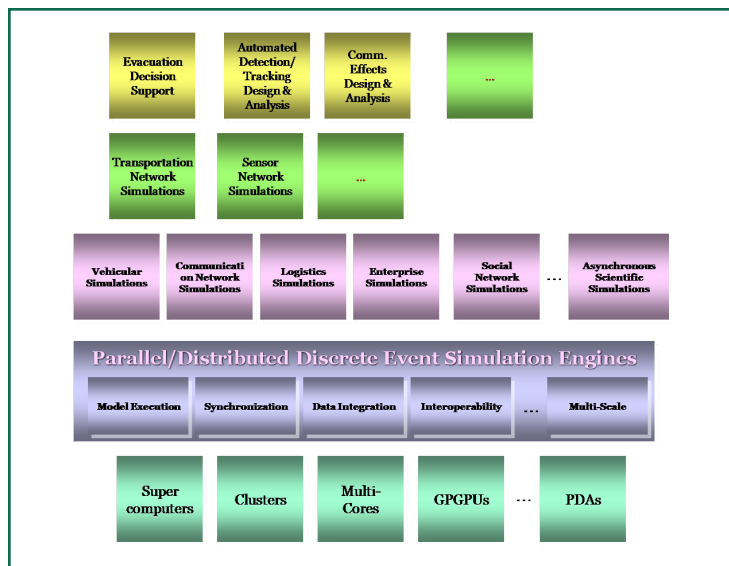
Evacuation Decision Support

Automated Detection/ Tracking Design & Analysis

Comm. Effects Design & Analysis

...

Transportation Network Simulations

Sensor Network Simulations

...

Vehicular Simulations

Communication Network Simulations

Logistics Simulations

Enterprise Simulations

Social Network Simulations

...

Asynchronous Scientific Simulations

Parallel/Distributed Discrete Event Simulation Engines

Model Execution

Synchronization

Data Integration

Interoperability

...

Multi-Scale

Super computers

Clusters

Multi-Cores

GPGPUs

...

PDAs